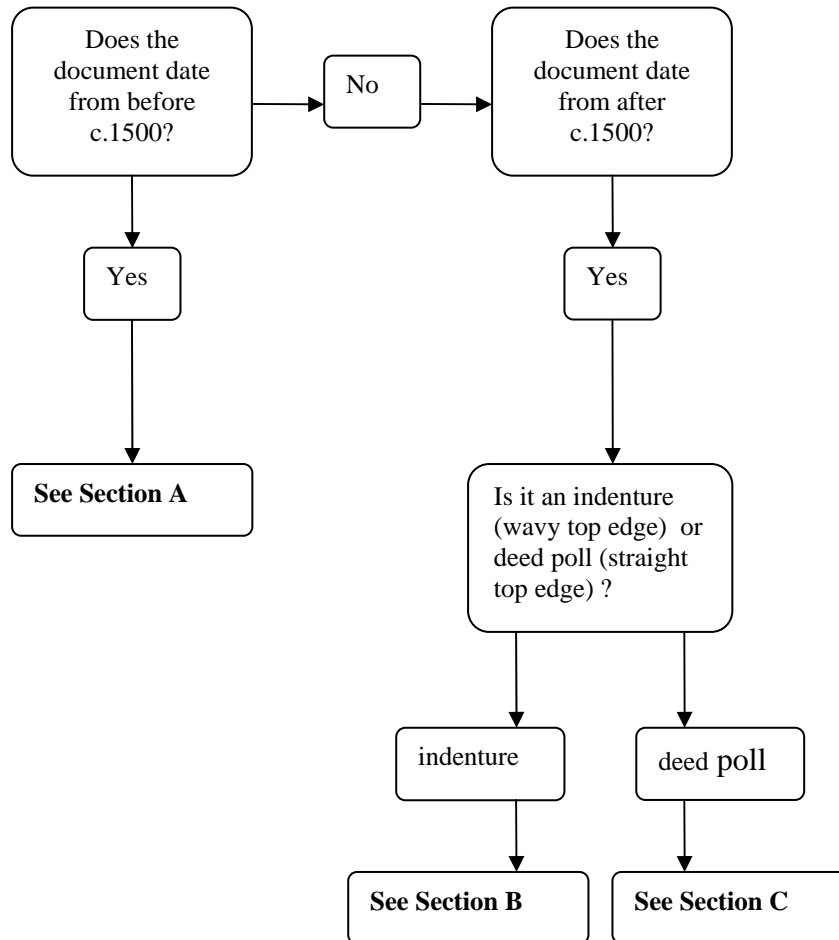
Does the document date from before c.1500?

No

Does the document date from after c.1500?

Yes

Yes

See Section A

Is it an indenture (wavy top edge) or deed poll (straight top edge) ?

indenture

deed poll

See Section B

See Section C